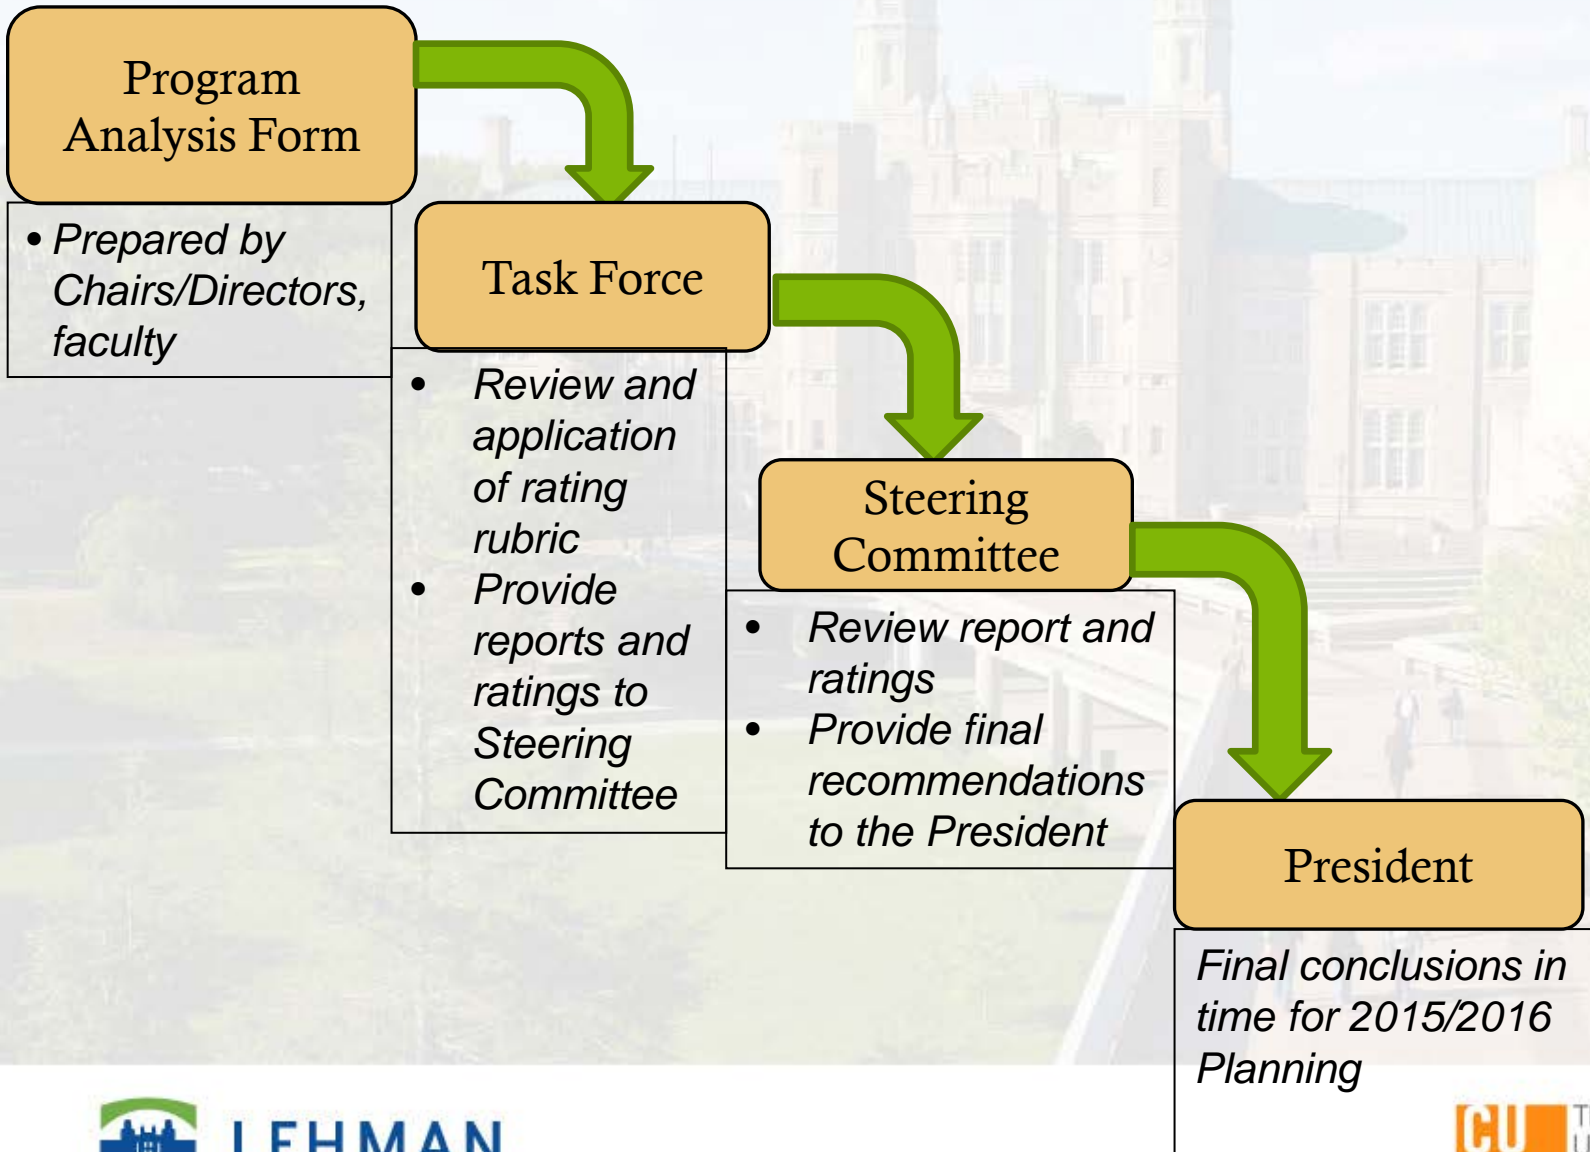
Program Analysis Form

• Prepared by Chairs/Directors, faculty

Task Force

• Review and application of rating rubric
• Provide reports and ratings to Steering Committee

Steering Committee

• Review report and ratings
• Provide final recommendations to the President

President

Final conclusions in time for 2015/2016 Planning

LEHMAN

CU